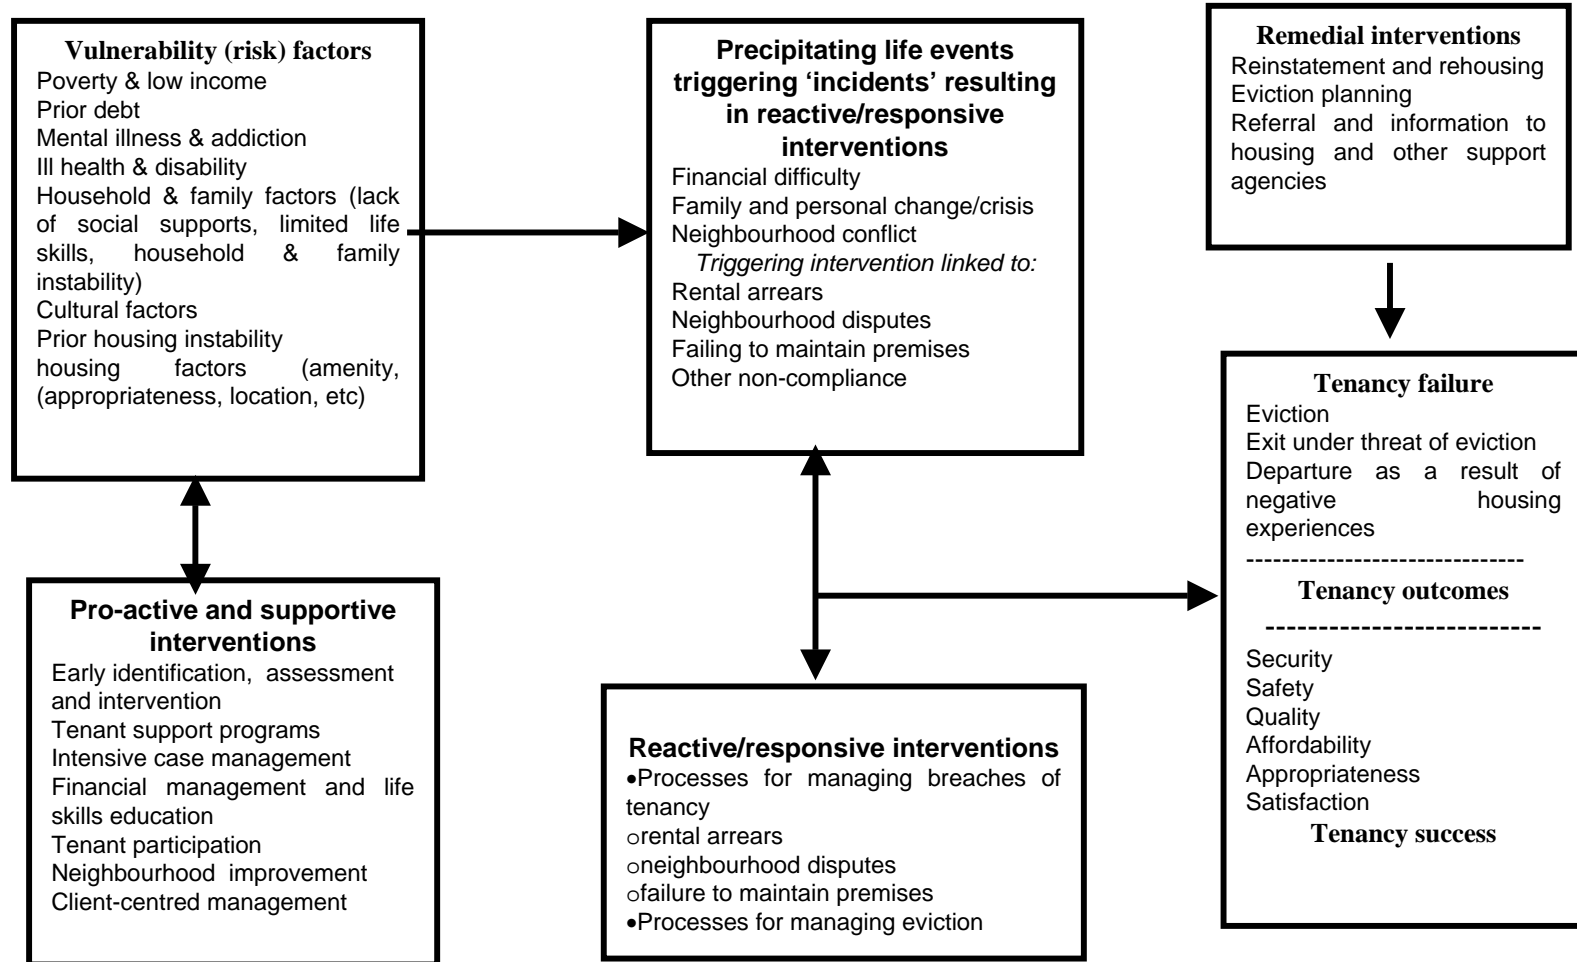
**Vulnerability (risk) factors**
Poverty & low income
Prior debt
Mental illness & addiction
Ill health & disability
Household & family factors (lack of social supports, limited life skills, household & family instability)
Cultural factors
Prior housing instability
housing factors (amenity, (appropriateness, location, etc)

**Pro-active and supportive interventions**
Early identification, assessment and intervention
Tenant support programs
Intensive case management
Financial management and life skills education
Tenant participation
Neighbourhood improvement
Client-centred management

**Precipitating life events triggering 'incidents' resulting in reactive/responsive interventions**
Financial difficulty
Family and personal change/crisis
Neighbourhood conflict
*Triggering intervention linked to:*
Rental arrears
Neighbourhood disputes
Failing to maintain premises
Other non-compliance

**Reactive/responsive interventions**
•Processes for managing breaches of tenancy
○rental arrears
○neighbourhood disputes
○failure to maintain premises
•Processes for managing eviction

**Remedial interventions**
Reinstatement and rehousing
Eviction planning
Referral and information to housing and other support agencies

**Tenancy failure**
Eviction
Exit under threat of eviction
Departure as a result of negative housing experiences
------------------------------
**Tenancy outcomes**
--------------------------
Security
Safety
Quality
Affordability
Appropriateness
Satisfaction
**Tenancy success**